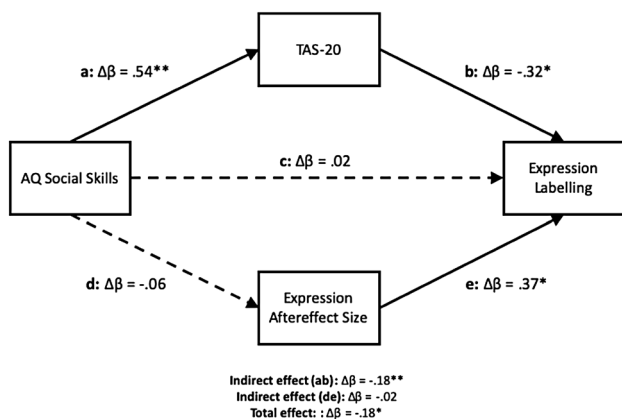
TAS-20

a: Δβ = .54**

b: Δβ = -.32*

AQ Social Skills

c: Δβ = .02

Expression Labelling

d: Δβ = -.06

Expression Aftereffect Size

e: Δβ = .37*

Indirect effect (ab): Δβ = -.18**
Indirect effect (de): Δβ = -.02
Total effect: : Δβ = -.18*